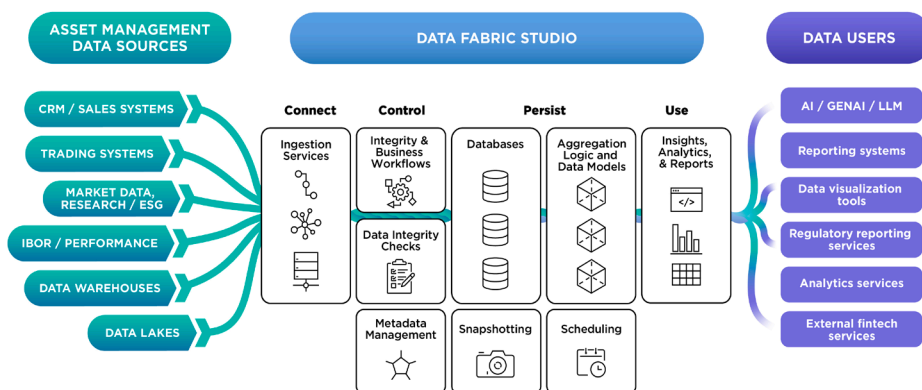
ASSET MANAGEMENT DATA SOURCES

DATA FABRIC STUDIO

DATA USERS

CRM / SALES SYSTEMS

TRADING SYSTEMS

MARKET DATA, RESEARCH / ESG

IBOR / PERFORMANCE

DATA WAREHOUSES

DATA LAKES

Connect

Control

Persist

Use

Ingestion Services

Integrity & Business Workflows

Databases

Aggregation Logic and Data Models

Insights, Analytics, & Reports

Data Integrity Checks

Metadata Management

Snapshotting

Scheduling

AI / GENAI / LLM

Reporting systems

Data visualization tools

Regulatory reporting services

Analytics services

External fintech services